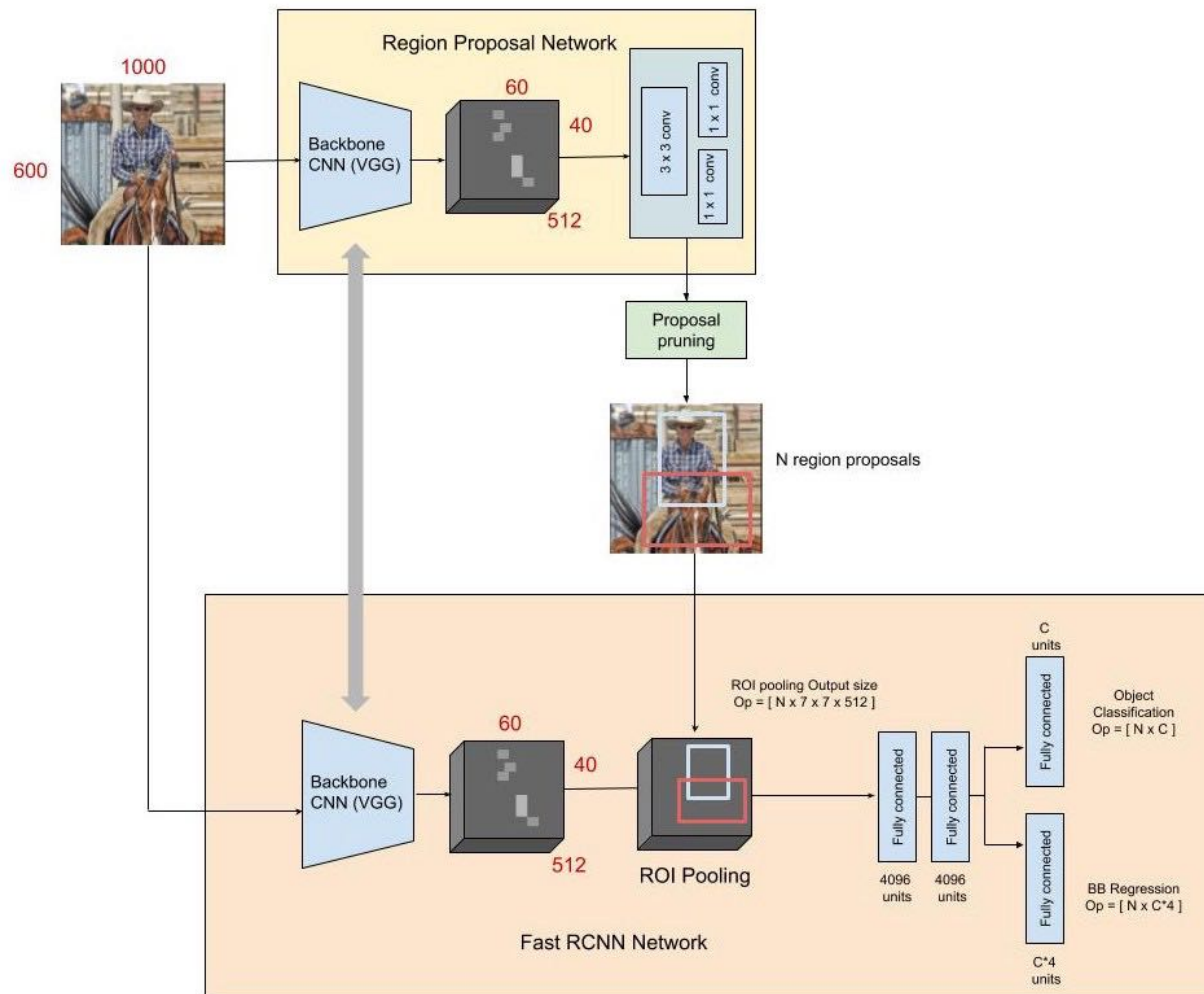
Region Proposal Network

1000

600

Backbone CNN (VGG)

60

40

512

3 x 3 conv

1 x 1 conv

1 x 1 conv

Proposal pruning

N region proposals

ROI pooling Output size
Op = [ N x 7 x 7 x 512 ]

C units

Object Classification
Op = [ N x C ]

Backbone CNN (VGG)

60

40

512

ROI Pooling

Fully connected

Fully connected

Fully connected

Fully connected

4096 units

4096 units

BB Regression
Op = [ N x C*4 ]

C*4 units

Fast RCNN Network